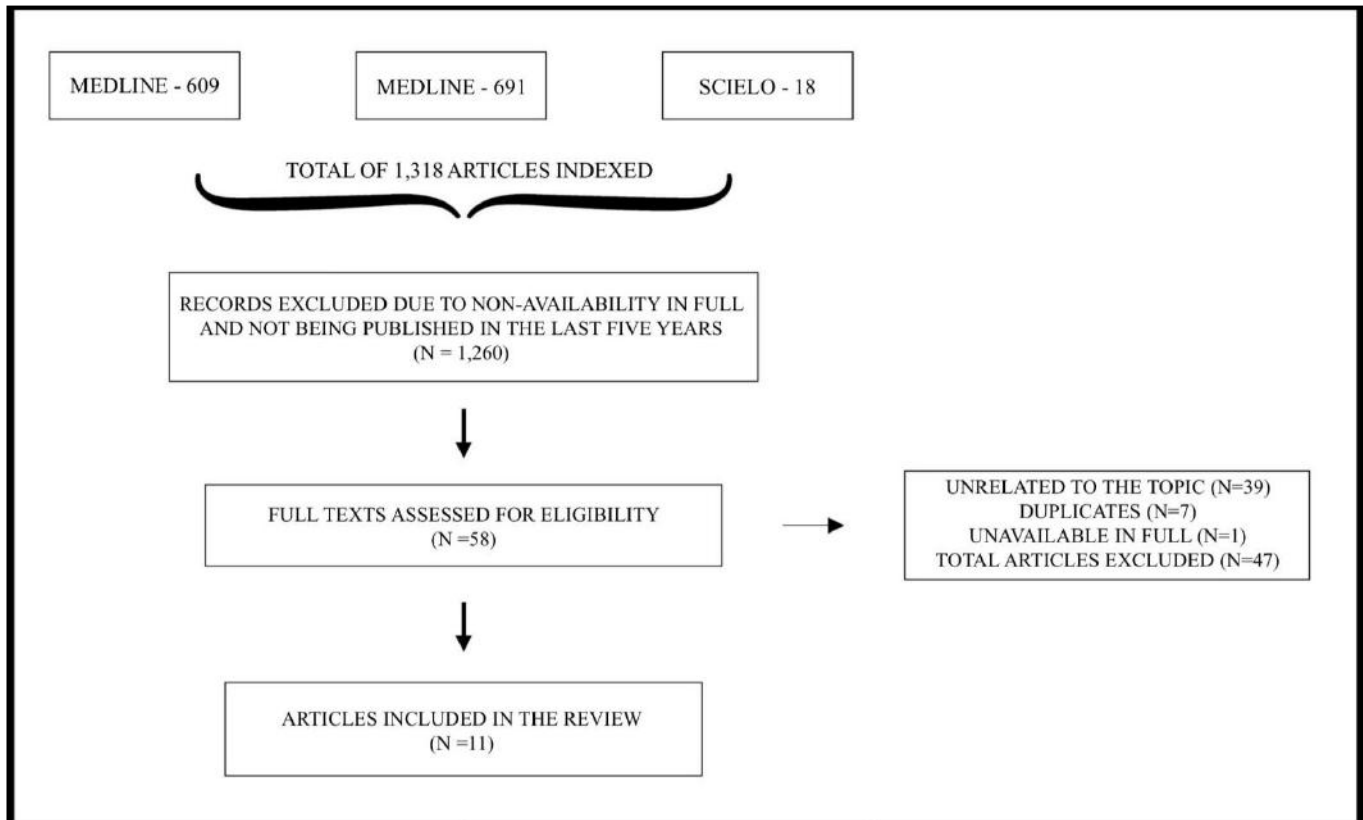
MEDLINE - 609

MEDLINE - 691

SCIELO - 18

TOTAL OF 1,318 ARTICLES INDEXED

RECORDS EXCLUDED DUE TO NON-AVAILABILITY IN FULL AND NOT BEING PUBLISHED IN THE LAST FIVE YEARS (N = 1,260)

FULL TEXTS ASSESSED FOR ELIGIBILITY (N =58)

UNRELATED TO THE TOPIC (N=39)
DUPLICATES (N=7)
UNAVAILABLE IN FULL (N=1)
TOTAL ARTICLES EXCLUDED (N=47)

ARTICLES INCLUDED IN THE REVIEW (N =11)